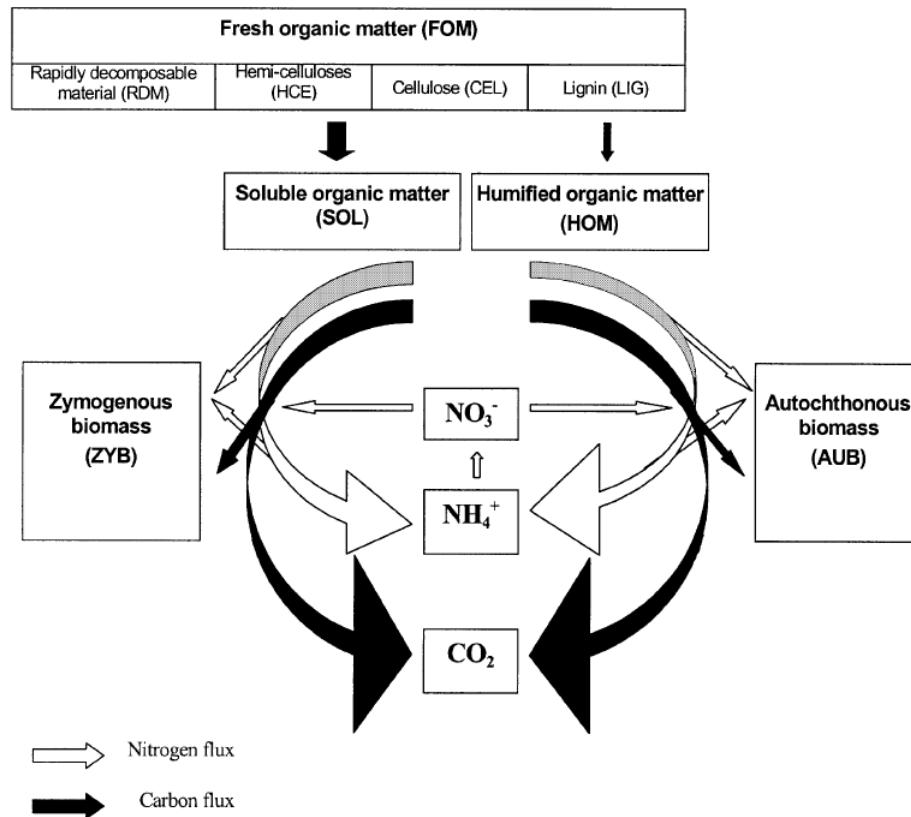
Fresh organic matter (FOM)

| Rapidly decomposable material (RDM) | Hemi-celluloses (HCE) | Cellulose (CEL) | Lignin (LIG) |
|---|---|---|---|

Soluble organic matter (SOL)

Humified organic matter (HOM)

Zymogenous biomass (ZYB)

$NO_3^-$

Autochthonous biomass (AUB)

$NH_4^+$

$CO_2$

Nitrogen flux

Carbon flux